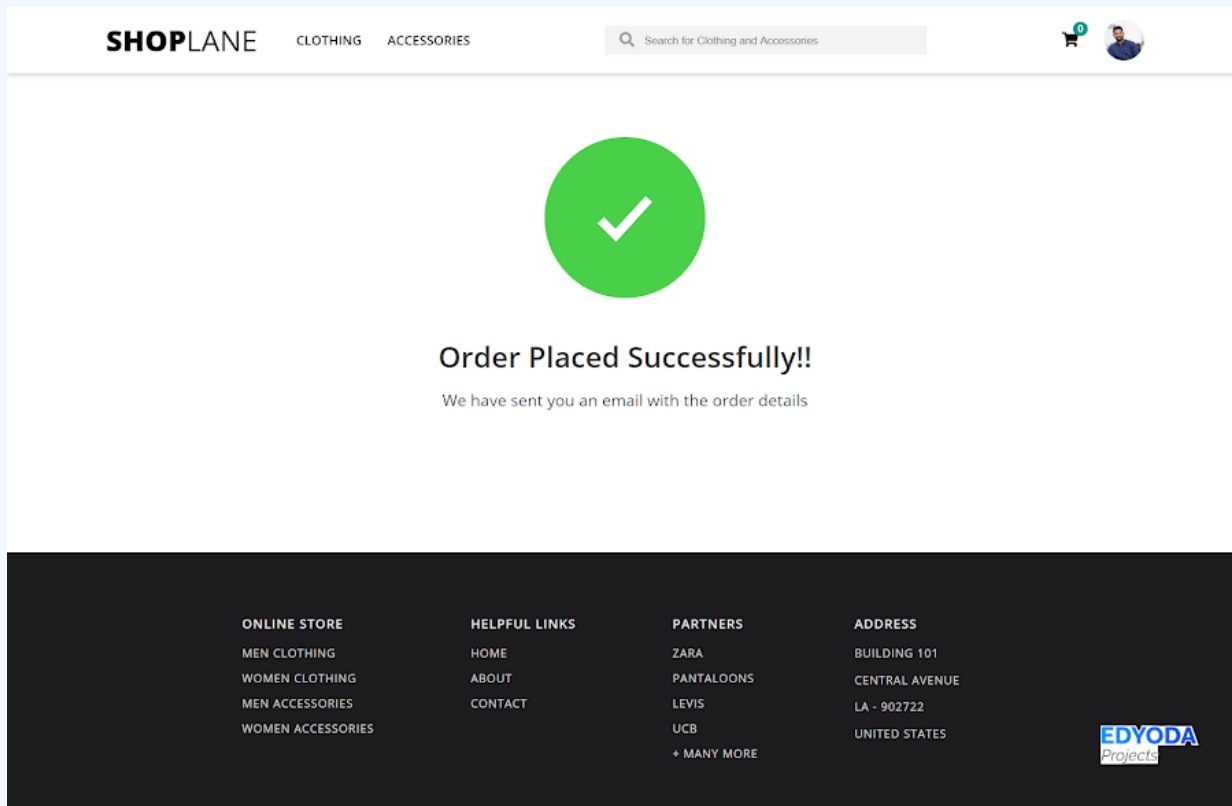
SHOPLANE CLOTHING ACCESSORIES

Search for Clothing and Accessories

0

Order Placed Successfully!!

We have sent you an email with the order details

ONLINE STORE
MEN CLOTHING
WOMEN CLOTHING
MEN ACCESSORIES
WOMEN ACCESSORIES

HELPFUL LINKS
HOME
ABOUT
CONTACT

PARTNERS
ZARA
PANTALOONS
LEVIS
UCB
+ MANY MORE

ADDRESS
BUILDING 101
CENTRAL AVENUE
LA - 902722
UNITED STATES

EDYODA
Projects